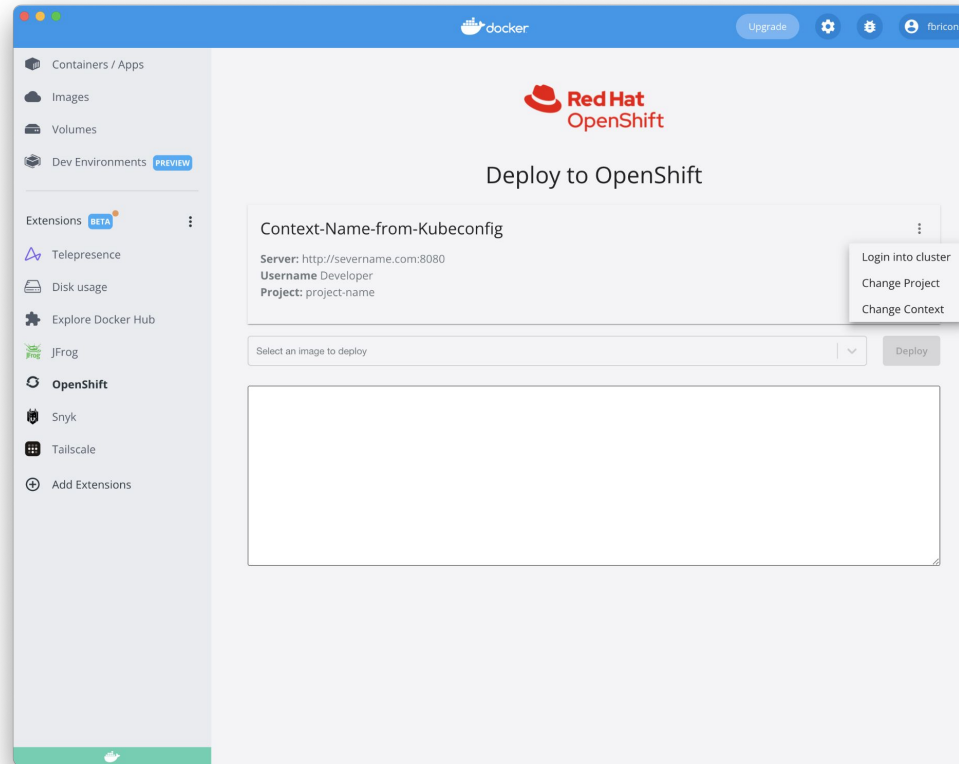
docker

Upgrade

fbricon

Containers / Apps

Images

Volumes

Dev Environments PREVIEW

Extensions BETA

Telepresence

Disk usage

Explore Docker Hub

JFrog

OpenShift

Snyk

Tailscale

Add Extensions

Red Hat
OpenShift

Deploy to OpenShift

Context-Name-from-Kubeconfig

**Server:** http://severname.com:8080
**Username** Developer
**Project:** project-name

Login into cluster
Change Project
Change Context

Select an image to deploy

Deploy